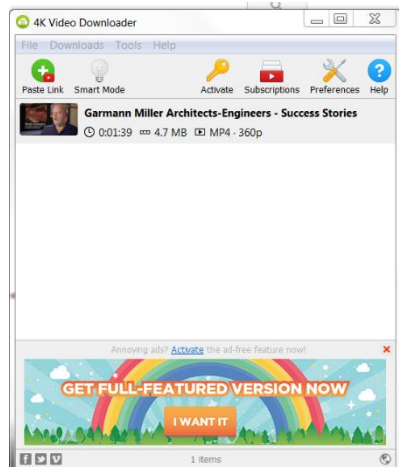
4K Video Downloader

File Downloads Tools Help

Paste Link Smart Mode Activate Subscriptions Preferences Help

Garmann Miller Architects-Engineers - Success Stories

0:01:39 4.7 MB MP4 · 360p

Annoying ads? Activate the ad-free feature now!

GET FULL-FEATURED VERSION NOW

I WANT IT

1 items